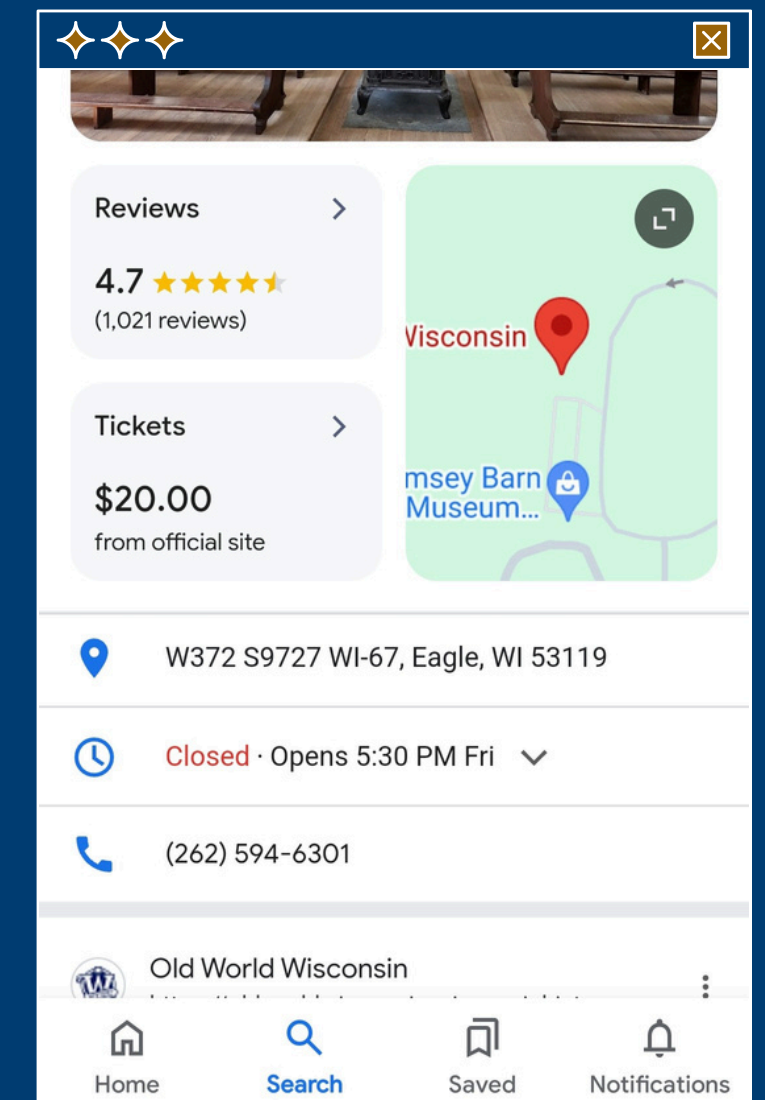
Reviews

4.7

(1,021 reviews)

Tickets

$20.00

from official site

Visconsin

msey Barn Museum...

W372 S9727 WI-67, Eagle, WI 53119

Closed · Opens 5:30 PM Fri

(262) 594-6301

Old World Wisconsin

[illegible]

Home

Search

Saved

Notifications